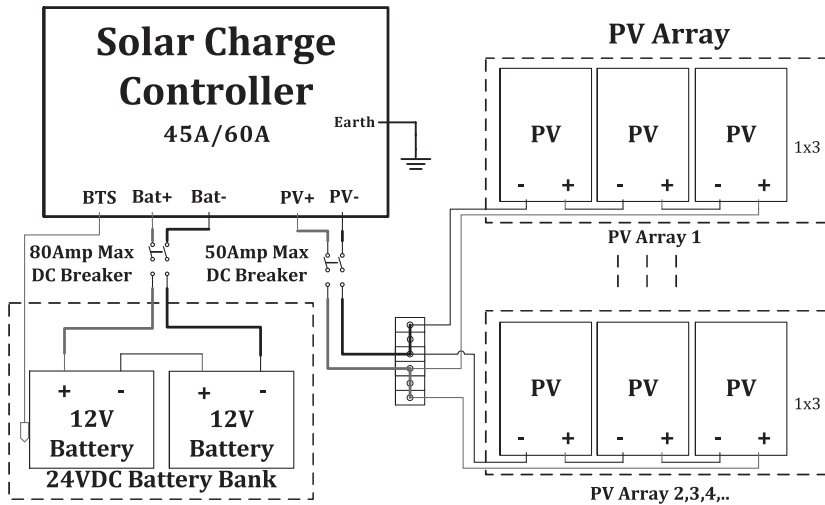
Solar Charge Controller
45A/60A
Earth
BTS Bat+ Bat- PV+ PV-
80Amp Max DC Breaker
50Amp Max DC Breaker
PV Array
PV PV PV
- + - + - +
1x3
PV Array 1
PV PV PV
- + - + - +
1x3
PV Array 2,3,4,..
+ -
12V Battery
+ -
12V Battery
24VDC Battery Bank